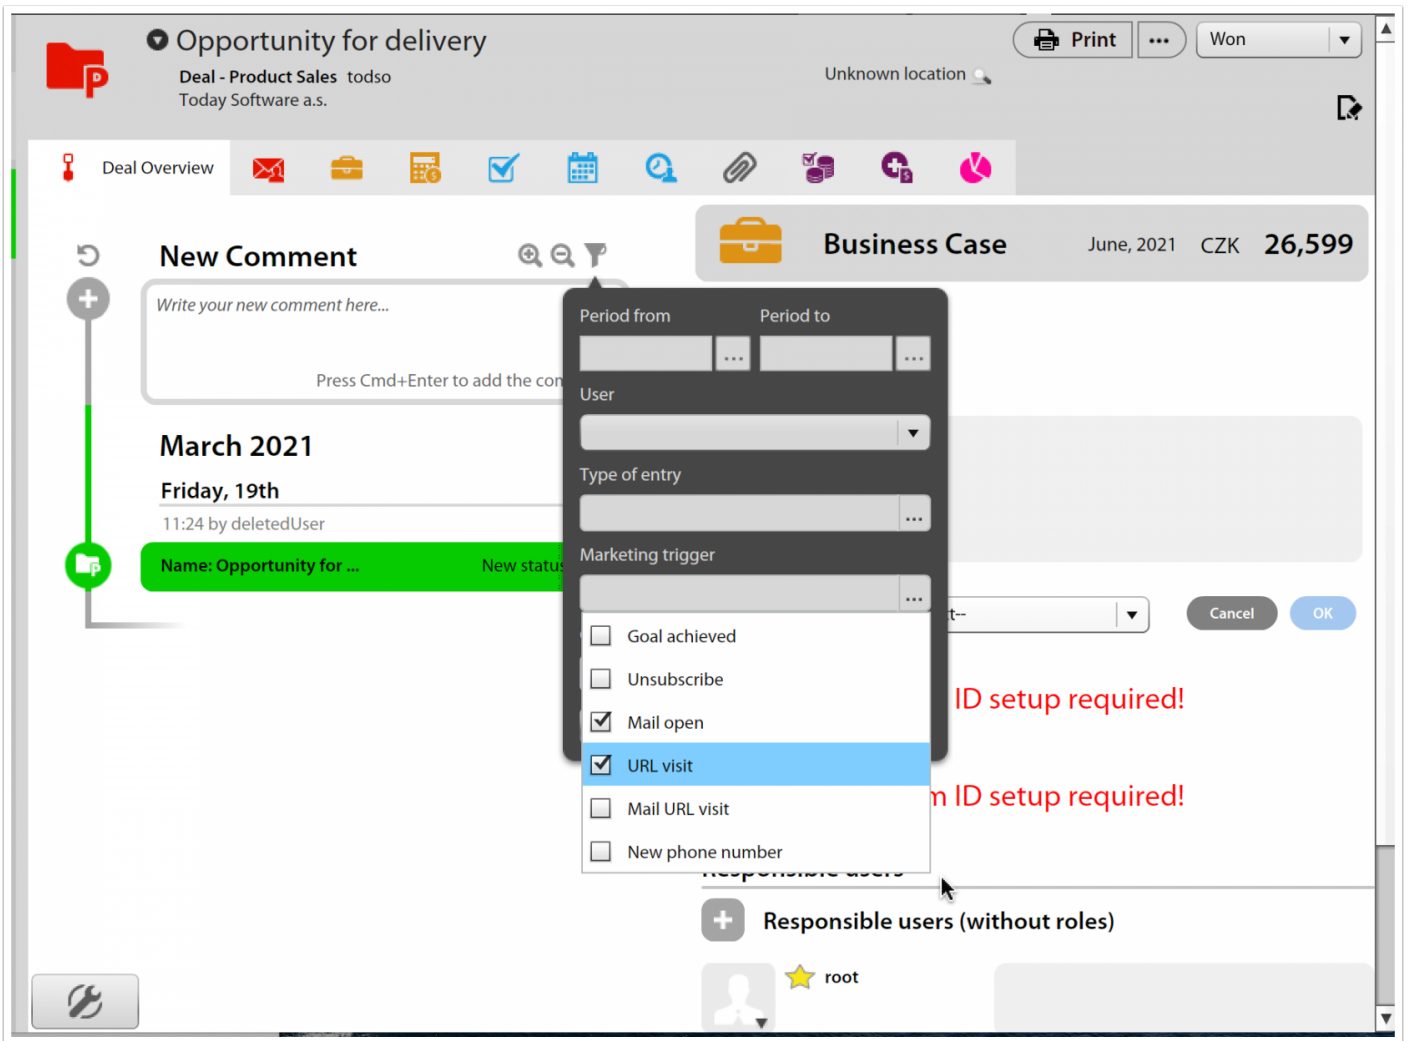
Opportunity for delivery
Deal - Product Sales todso
Today Software a.s.

Unknown location

Print ... Won

Deal Overview

New Comment

Write your new comment here...

Press Cmd+Enter to add the con

March 2021

Friday, 19th

11:24 by deletedUser

Name: Opportunity for ... New status

Business Case June, 2021 CZK 26,599

Period from Period to
...
...
User
Type of entry
...
Marketing trigger
...
Goal achieved
Unsubscribe
Mail open
URL visit
Mail URL visit
New phone number

t--

Cancel OK

ID setup required!

n ID setup required!

Responsible users (without roles)

root